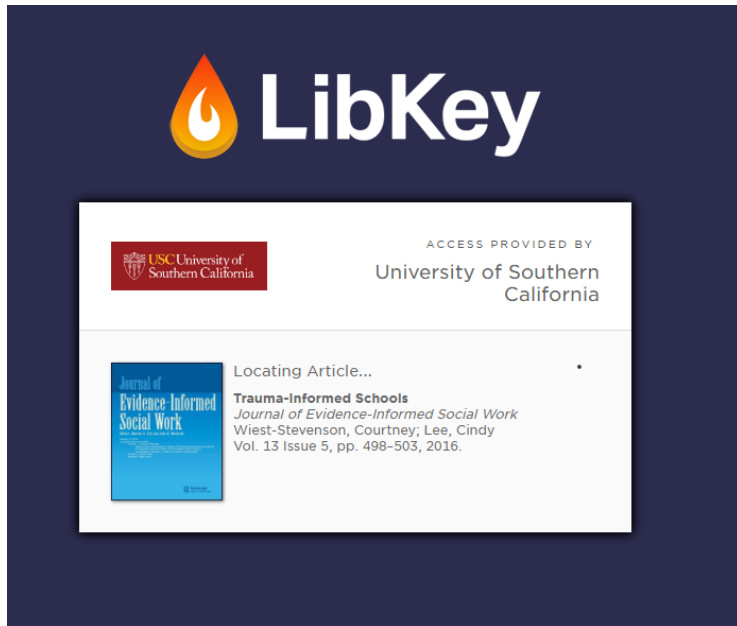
LibKey

USC University of Southern California

ACCESS PROVIDED BY

University of Southern California

Journal of Evidence-Informed Social Work

Locating Article...

**Trauma-Informed Schools**
*Journal of Evidence-Informed Social Work*
Wiest-Stevenson, Courtney; Lee, Cindy
Vol. 13 Issue 5, pp. 498–503, 2016.